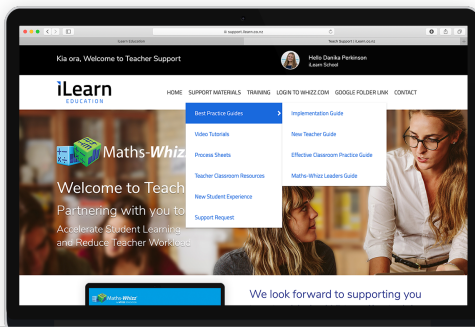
support.ilearn.co.nz

iLearn Education

Teach Support | iLearn.co.nz

Kia ora, Welcome to Teacher Support

Hello Danika Perkinson
iLearn School

iLearn
EDUCATION

HOME SUPPORT MATERIALS TRAINING LOGIN TO WHIZZ.COM GOOGLE FOLDER LINK CONTACT

Best Practice Guides

Video Tutorials

Process Sheets

Teacher Classroom Resources

New Student Experience

Support Request

Implementation Guide

New Teacher Guide

Effective Classroom Practice Guide

Maths-Whizz Leaders Guide

Maths-Whizz

Welcome to Teach

Partnering with you to

Accelerate Student Learning
and Reduce Teacher Workload

Maths-Whizz

We look forward to supporting you